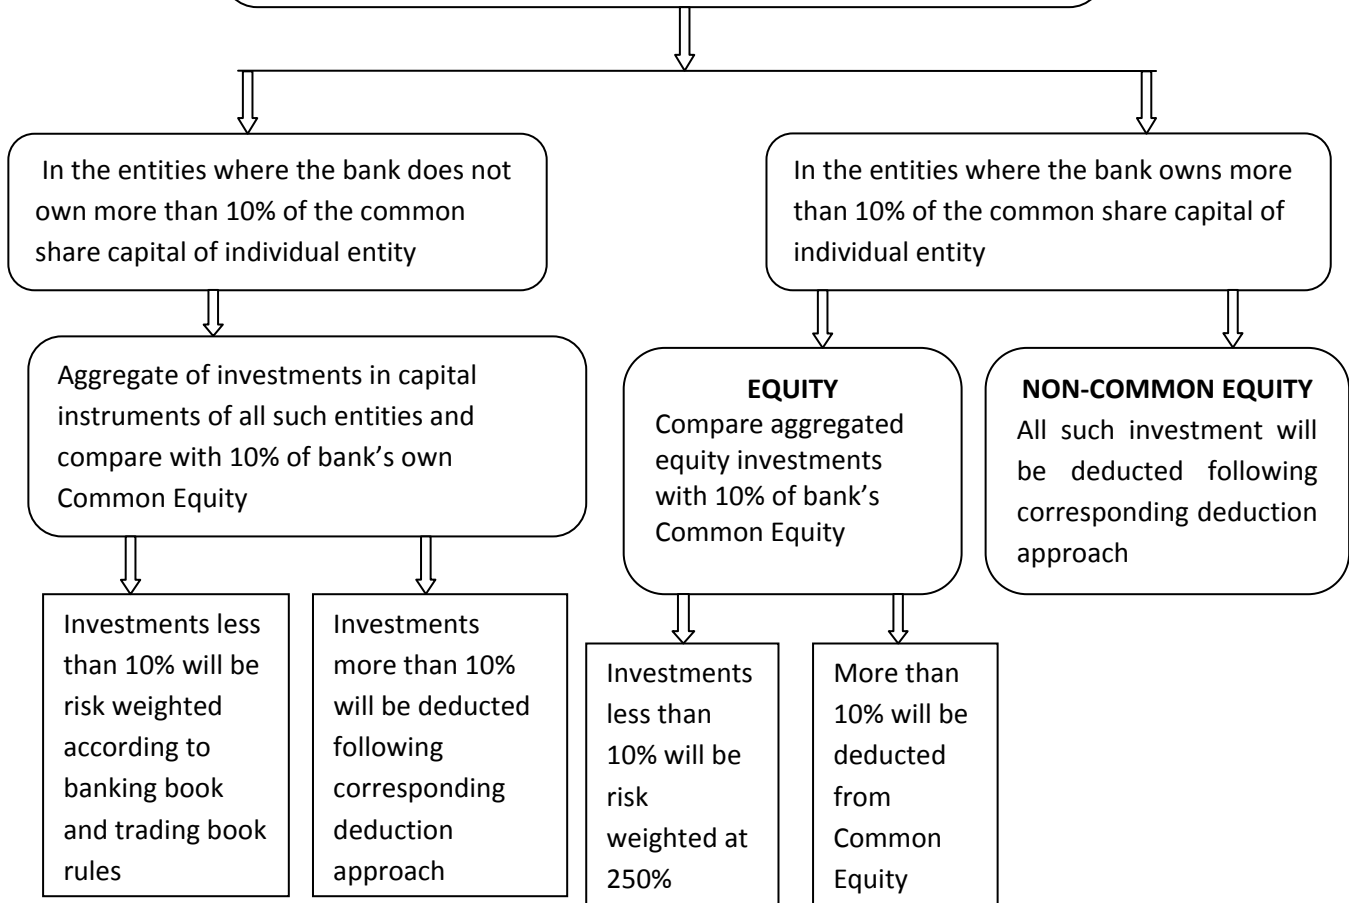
In the entities where the bank does not own more than 10% of the common share capital of individual entity

Aggregate of investments in capital instruments of all such entities and compare with 10% of bank's own Common Equity

Investments less than 10% will be risk weighted according to banking book and trading book rules

Investments more than 10% will be deducted following corresponding deduction approach

In the entities where the bank owns more than 10% of the common share capital of individual entity

**EQUITY**
Compare aggregated equity investments with 10% of bank's Common Equity

Investments less than 10% will be risk weighted at 250%

More than 10% will be deducted from Common Equity

**NON-COMMON EQUITY**
All such investment will be deducted following corresponding deduction approach